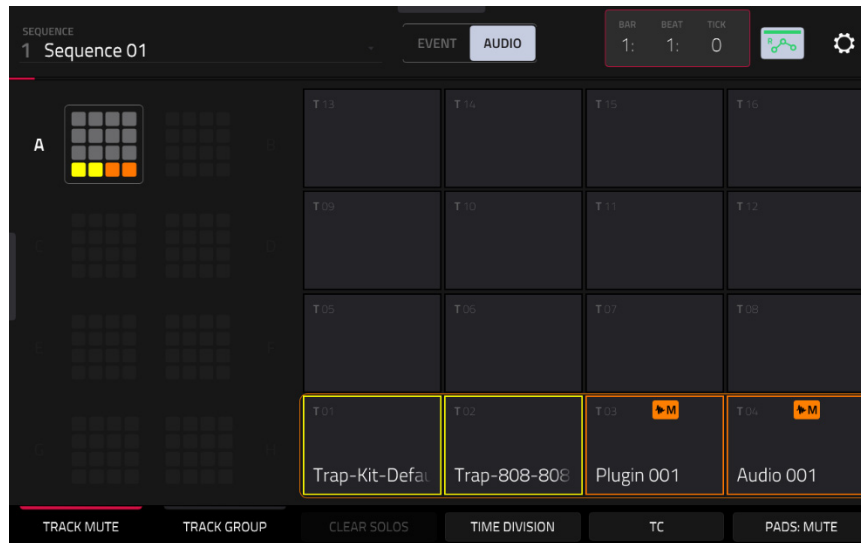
SEQUENCE
1 Sequence 01

EVENT AUDIO

BAR BEAT TICK
1: 1: 0

A

B

C

D

E

F

G

H

T 13 T 14 T 15 T 16
T 09 T 10 T 11 T 12
T 05 T 06 T 07 T 08
T 01 T 02 T 03 ▶M T 04 ▶M

Trap-Kit-Defau Trap-808-808 Plugin 001 Audio 001

TRACK MUTE TRACK GROUP CLEAR SOLOS TIME DIVISION TC PADS: MUTE